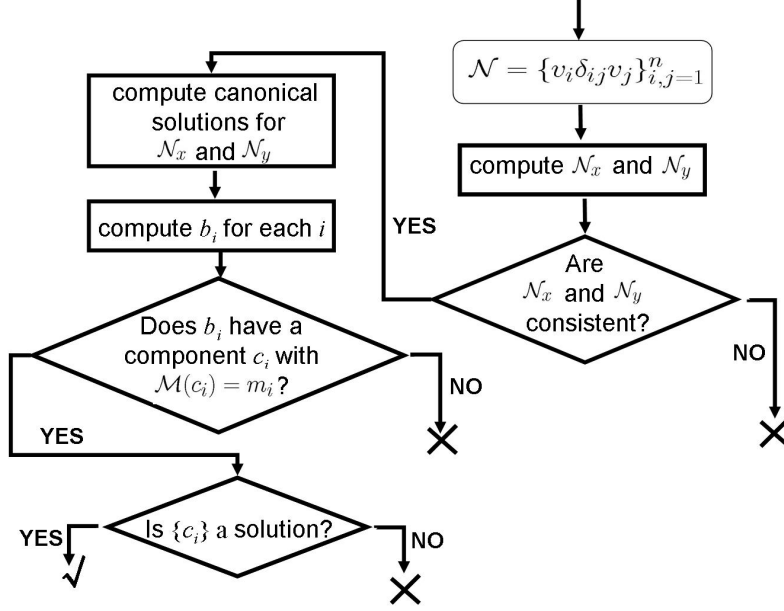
$\mathcal{N} = \{v_i \delta_{ij} v_j\}_{i,j=1}^{n}$

compute $\mathcal{N}_x$ and $\mathcal{N}_y$

Are $\mathcal{N}_x$ and $\mathcal{N}_y$ consistent?

YES

NO

compute canonical solutions for $\mathcal{N}_x$ and $\mathcal{N}_y$

compute $b_i$ for each $i$

Does $b_i$ have a component $c_i$ with $\mathcal{M}(c_i) = m_i$?

NO

YES

Is $\{c_i\}$ a solution?

YES

NO